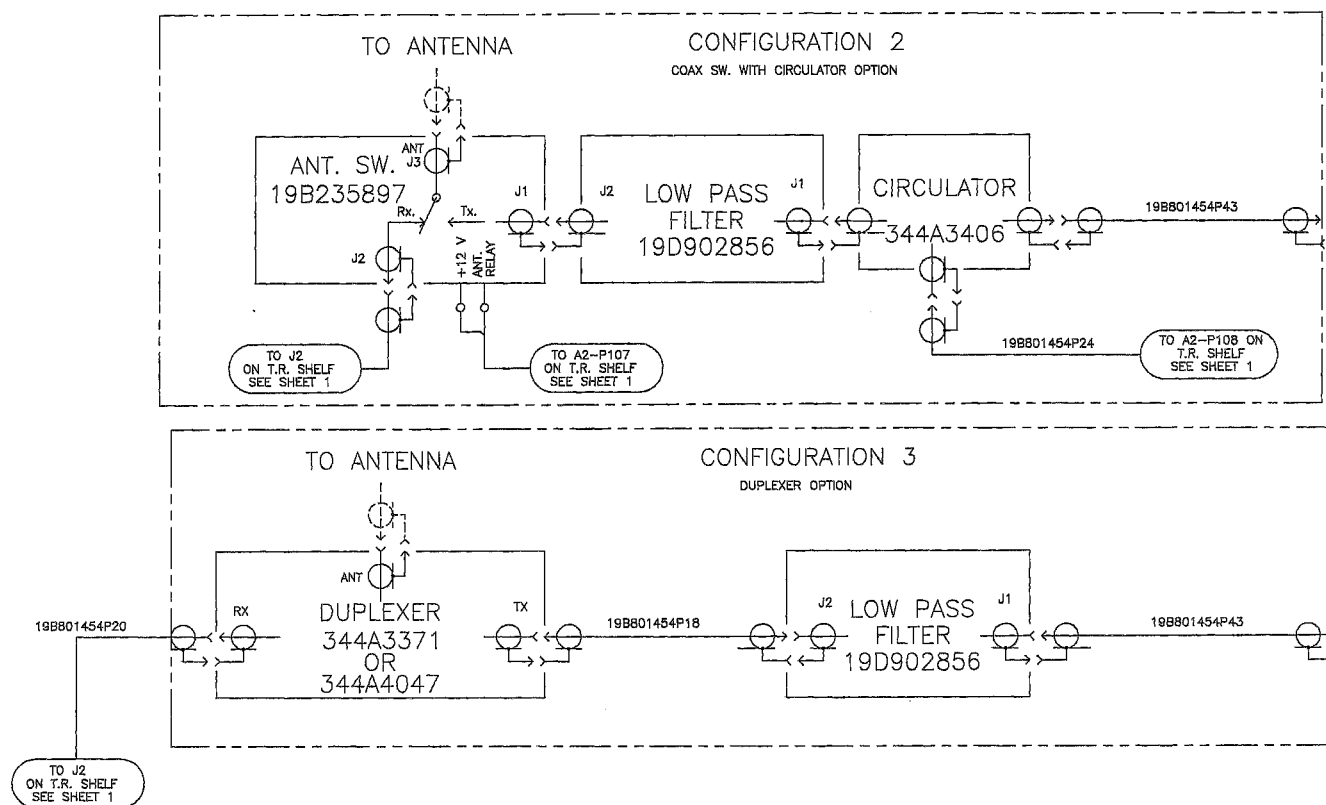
TO ANTENNA

CONFIGURATION 2

COAX SW. WITH CIRCULATOR OPTION

ANT J3

ANT. SW.
19B235897

Rx.

Tx.

J2

+12 V

ANT. RELAY

J1

J2

LOW PASS
FILTER
19D902856

J1

CIRCULATOR
344A3406

19B801454P43

19B801454P24

TO J2
ON T.R. SHELF
SEE SHEET 1

TO A2–P107
ON T.R. SHELF
SEE SHEET 1

TO A2–P108 ON
T.R. SHELF
SEE SHEET 1

TO ANTENNA

CONFIGURATION 3

DUPLEXER OPTION

ANT

RX

DUPLEXER
344A3371
OR
344A4047

TX

19B801454P20

19B801454P18

J2

LOW PASS
FILTER
19D902856

J1

19B801454P43

TO J2
ON T.R. SHELF
SEE SHEET 1